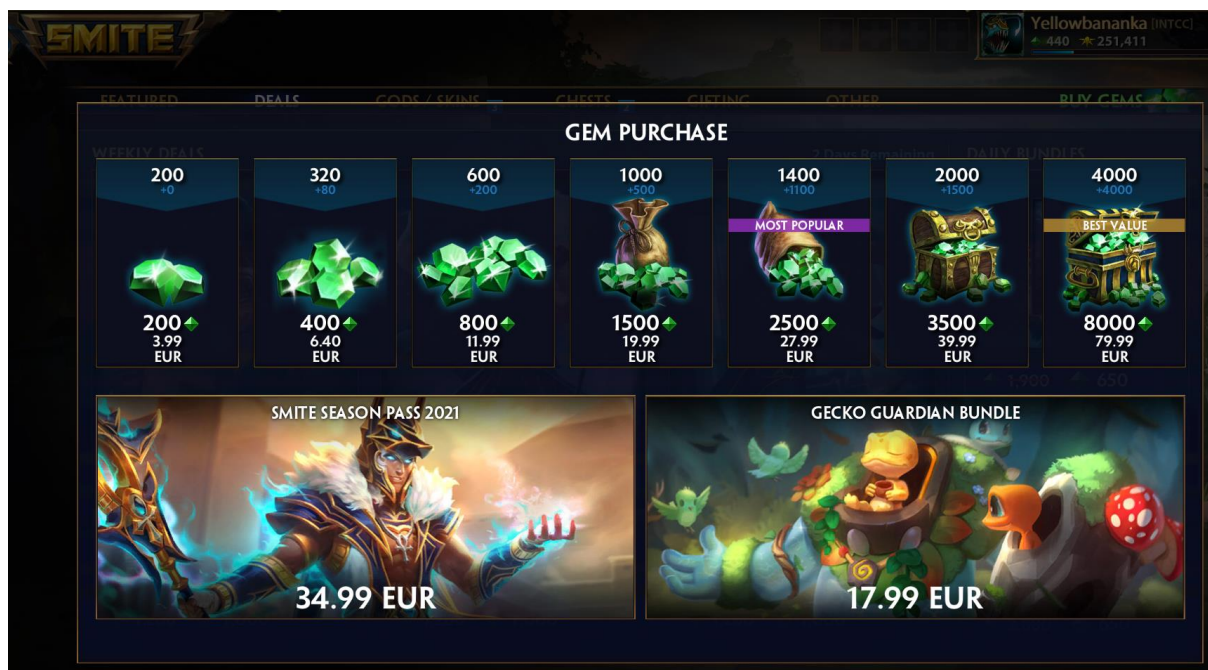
SMITE

Yellowbananka [INTCC]
440 251,411

FEATURED DEALS GODS / SKINS CHESTS GIFTING OTHER BUY GEMS

WEEKLY DEALS 2 Days Remaining DAILY BUNDLES

GEM PURCHASE

200
+0
200
3.99
EUR

320
+80
400
6.40
EUR

600
+200
800
11.99
EUR

1000
+500
1500
19.99
EUR

1400
+1100
MOST POPULAR
2500
27.99
EUR

2000
+1500
3500
39.99
EUR

4000
+4000
BEST VALUE
8000
79.99
EUR

1,900 650

SMITE SEASON PASS 2021
34.99 EUR

GECKO GUARDIAN BUNDLE
17.99 EUR